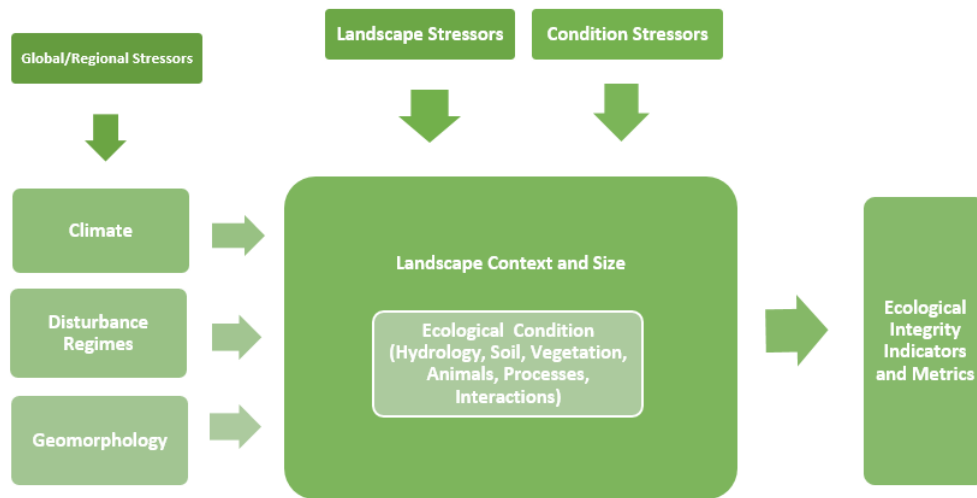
Landscape Stressors

Condition Stressors

Global/Regional Stressors

Climate

Disturbance Regimes

Geomorphology

Landscape Context and Size

Ecological Condition (Hydrology, Soil, Vegetation, Animals, Processes, Interactions)

Ecological Integrity Indicators and Metrics